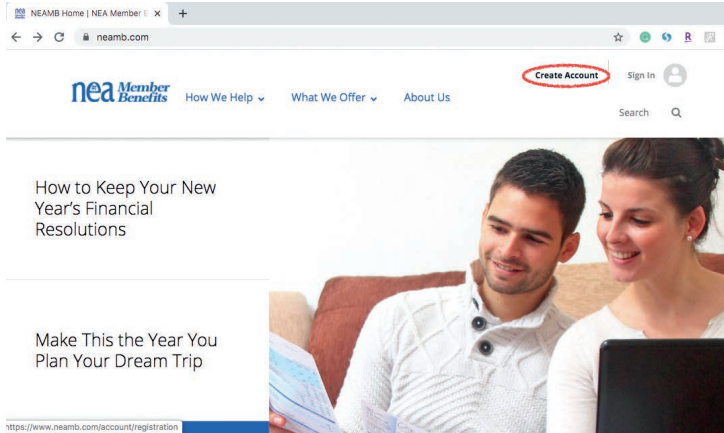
NEAMB Home | NEA Member B ×

neamb.com

R

nea Member Benefits

How We Help

What We Offer

About Us

Create Account

Sign In

Search

How to Keep Your New Year's Financial Resolutions

Make This the Year You Plan Your Dream Trip

https://www.neamb.com/account/registration